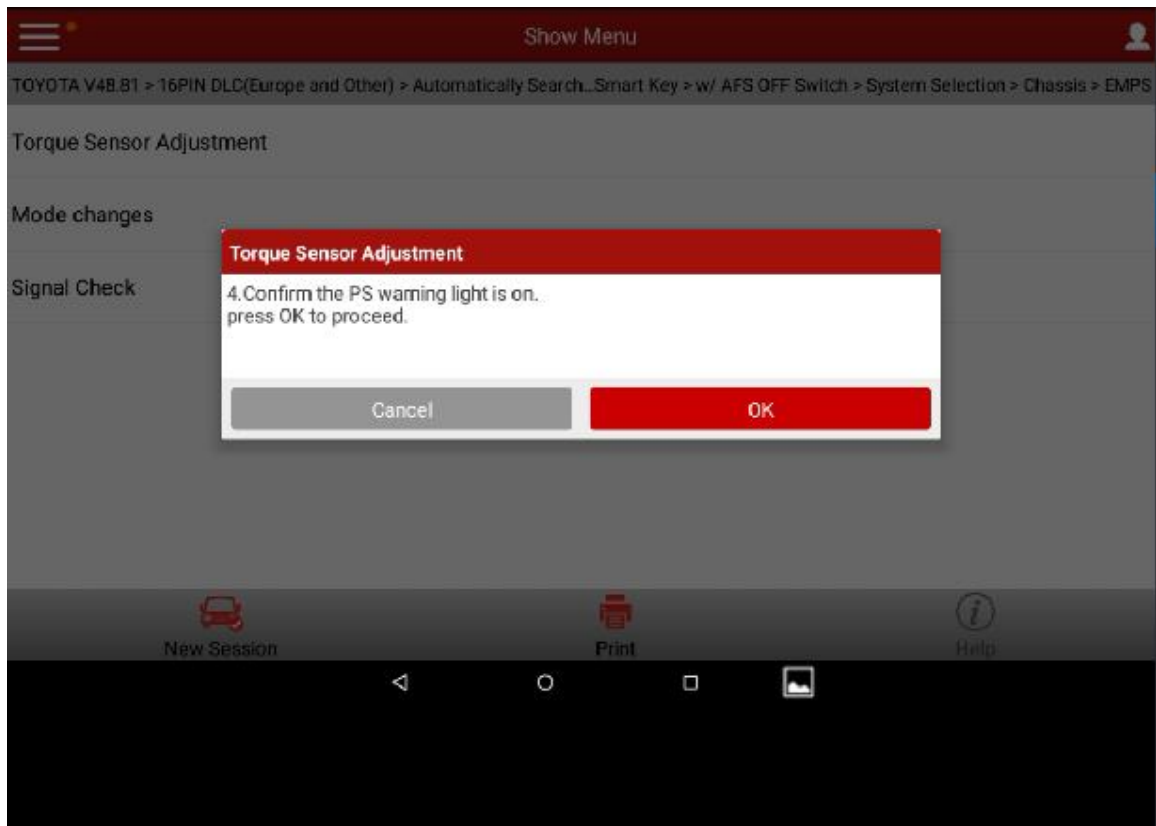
Show Menu

TOYOTA V48.81 > 16PIN DLC(Europe and Other) > Automatically Search...Smart Key > w/ AFS OFF Switch > System Selection > Chassis > EMPS

Torque Sensor Adjustment

Mode changes

Signal Check

Torque Sensor Adjustment

4.Confirm the PS warning light is on.
press OK to proceed.

Cancel

OK

New Session

Print

Help